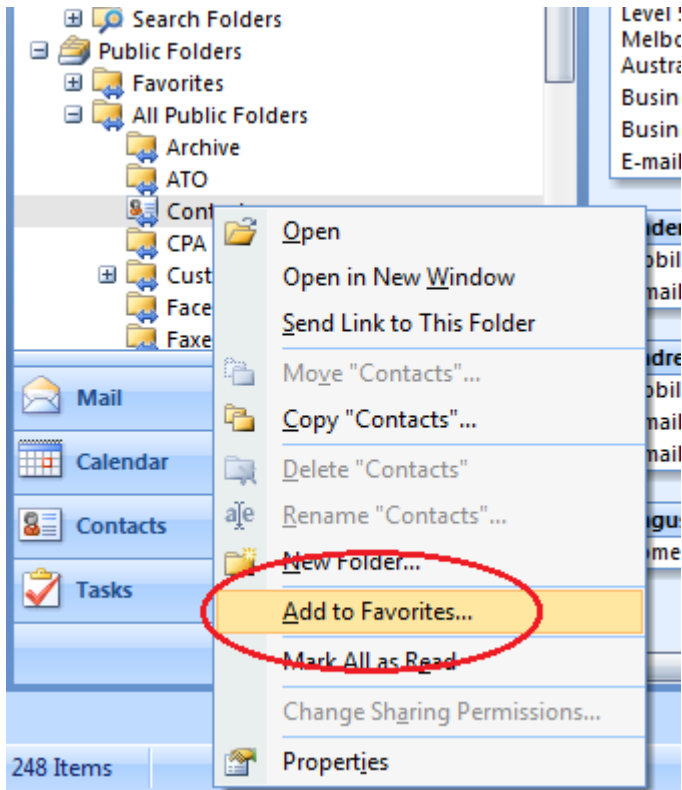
Search Folders
Public Folders
Favorites
All Public Folders
Archive
ATO
Cont
CPA
Cust
Face
Faxe
Mail
Calendar
Contacts
Tasks
248 Items

Open
Open in New Window
Send Link to This Folder
Move "Contacts"...
Copy "Contacts"...
Delete "Contacts"
Rename "Contacts"...
New Folder...
Add to Favorites...
Mark All as Read
Change Sharing Permissions...
Properties

Level
Melbo
Austra
Busin
Busin
E-mail
nder
obil
mail
dre
obil
mail
mail
gus
ome